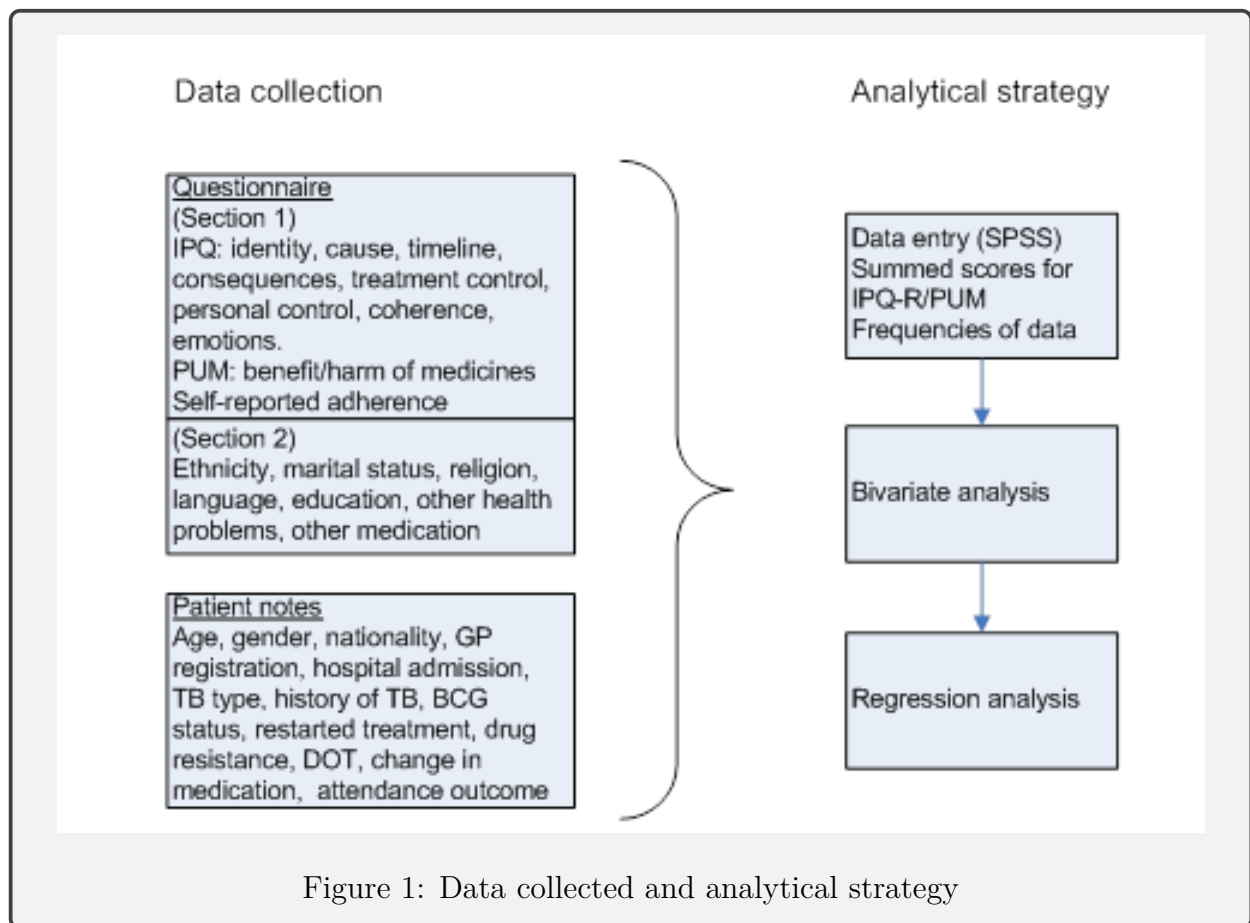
Data collection

Analytical strategy

Questionnaire
(Section 1)
IPQ: identity, cause, timeline, consequences, treatment control, personal control, coherence, emotions.
PUM: benefit/harm of medicines
Self-reported adherence

(Section 2)
Ethnicity, marital status, religion, language, education, other health problems, other medication

Patient notes
Age, gender, nationality, GP registration, hospital admission, TB type, history of TB, BCG status, restarted treatment, drug resistance, DOT, change in medication, attendance outcome

Data entry (SPSS)
Summed scores for IPQ-R/PUM
Frequencies of data

Bivariate analysis

Regression analysis

Figure 1: Data collected and analytical strategy